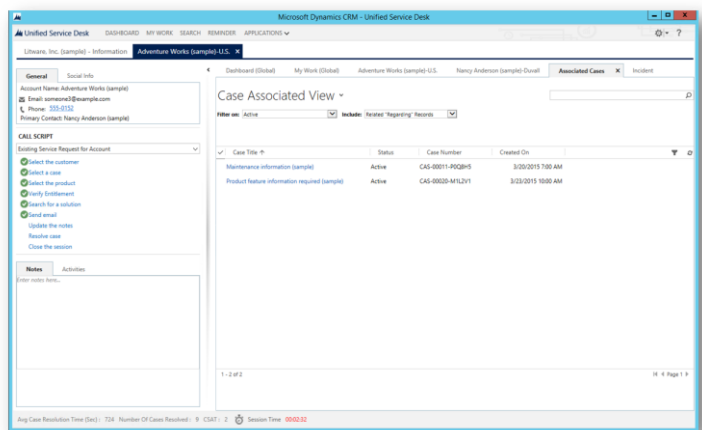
Microsoft Dynamics CRM - Unified Service Desk

Unified Service Desk DASHBOARD MY WORK SEARCH REMINDER APPLICATIONS

Litware, Inc. (sample) - Information | Adventure Works (sample)-U.S. ×

General | Social Info

Account Name: Adventure Works (sample)
Email: someone3@example.com
Phone: 555-0152
Primary Contact: Nancy Anderson (sample)

CALL SCRIPT

Existing Service Request for Account

Select the customer
Select a case
Select the product
Verify Entitlement
Search for a solution
Send email
Update the notes
Resolve case
Close the session

Notes | Activities

Enter notes here...

Dashboard (Global) | My Work (Global) | Adventure Works (sample)-U.S. | Nancy Anderson (sample)-Duvall | Associated Cases × | Incident

Case Associated View

Filter on: Active Include: Related "Regarding" Records

| ✓ | Case Title ↑ | Status | Case Number | Created On |
|---|---|---|---|---|
| | Maintenance information (sample) | Active | CAS-00011-P0Q8H5 | 3/20/2015 7:00 AM |
| | Product feature information required (sample) | Active | CAS-00020-M1L2V1 | 3/23/2015 10:00 AM |

1 - 2 of 2

Page 1

Avg Case Resolution Time (Sec) : 724 Number Of Cases Resolved : 9 CSAT : 2 Session Time 00:02:02